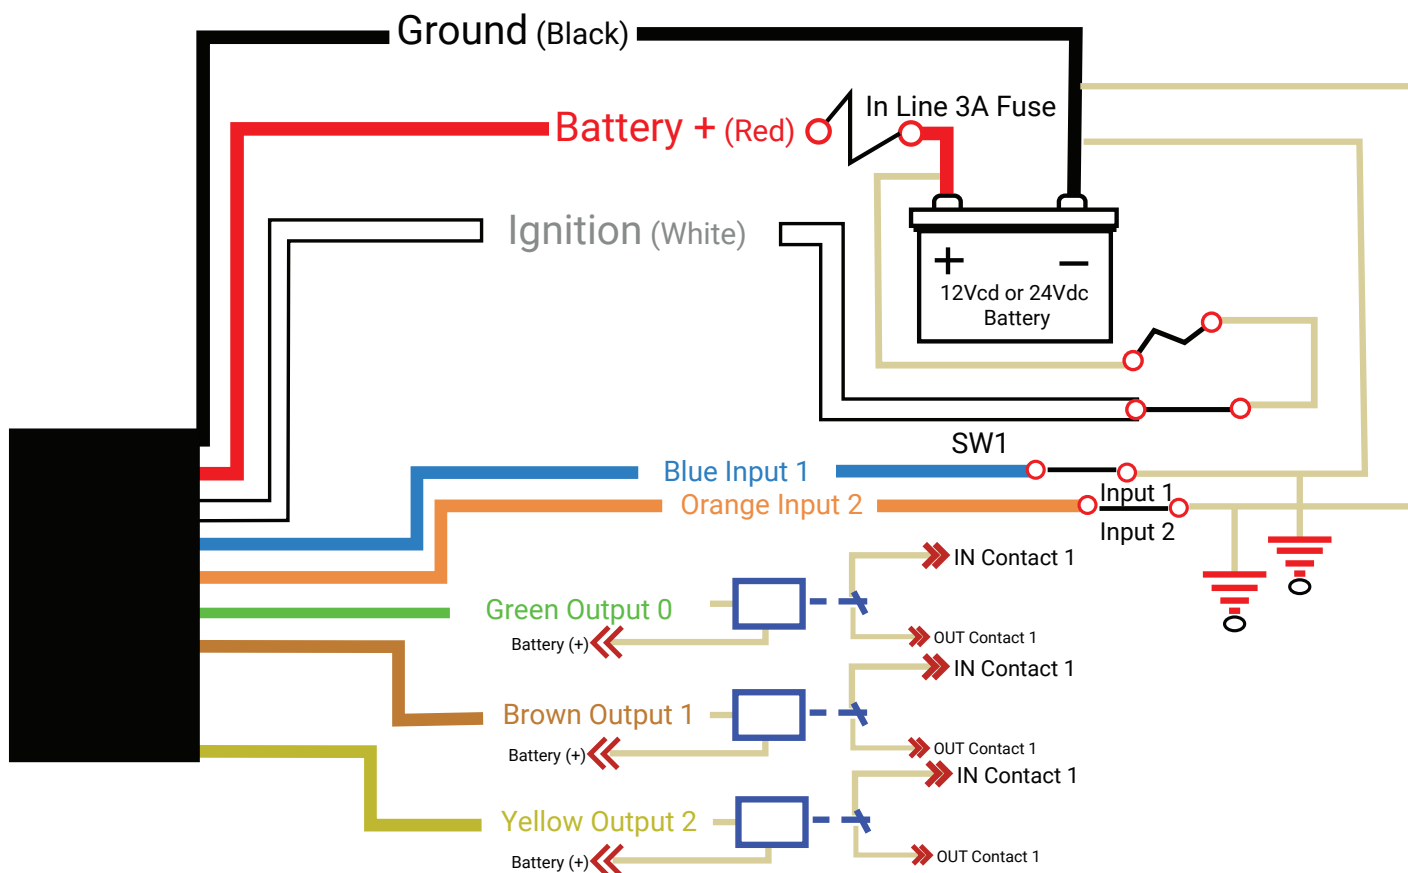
Ground (Black)

Battery + (Red)

In Line 3A Fuse

Ignition (White)

+

–

12Vcd or 24Vdc Battery

SW1

Blue Input 1

Orange Input 2

Input 1

Input 2

IN Contact 1

Green Output 0

Battery (+)

OUT Contact 1

IN Contact 1

Brown Output 1

Battery (+)

OUT Contact 1

IN Contact 1

Yellow Output 2

Battery (+)

OUT Contact 1